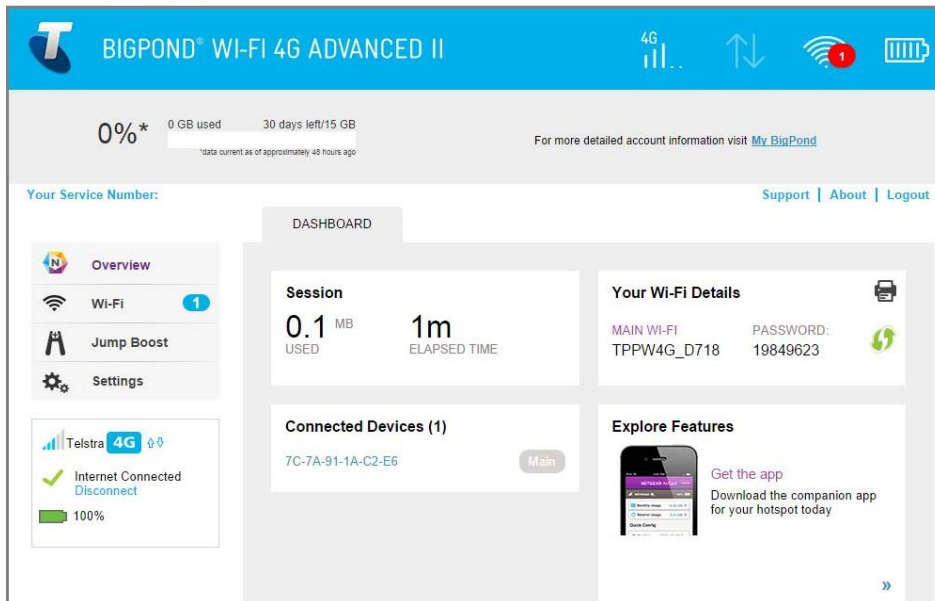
BIGPOND® WI-FI 4G ADVANCED II

4G

1

0%*

0 GB used

30 days left/15 GB

*data current as of approximately 48 hours ago

For more detailed account information visit My BigPond

Your Service Number:

Support | About | Logout

DASHBOARD

Overview

Wi-Fi 1

Jump Boost

Settings

Telstra 4G

Internet Connected
Disconnect

100%

Session

0.1 MB
USED

1m
ELAPSED TIME

Your Wi-Fi Details

MAIN WI-FI
TPPW4G_D718

PASSWORD:
19849623

Connected Devices (1)

7C-7A-91-1A-C2-E6

Main

Explore Features

Get the app

Download the companion app for your hotspot today

»